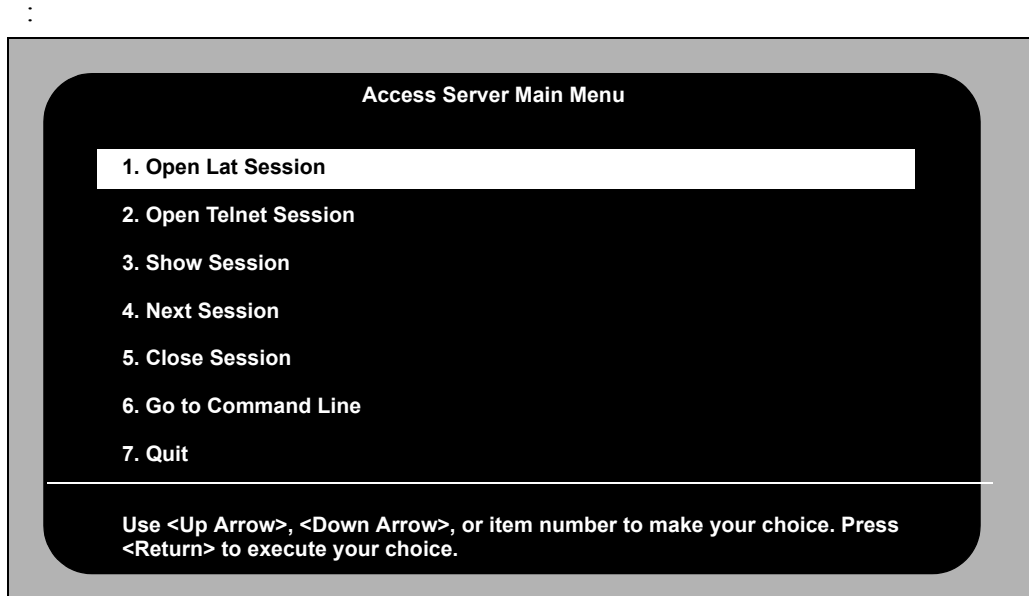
:

Access Server Main Menu

1. Open Lat Session

2. Open Telnet Session

3. Show Session

4. Next Session

5. Close Session

6. Go to Command Line

7. Quit

Use <Up Arrow>, <Down Arrow>, or item number to make your choice. Press <Return> to execute your choice.